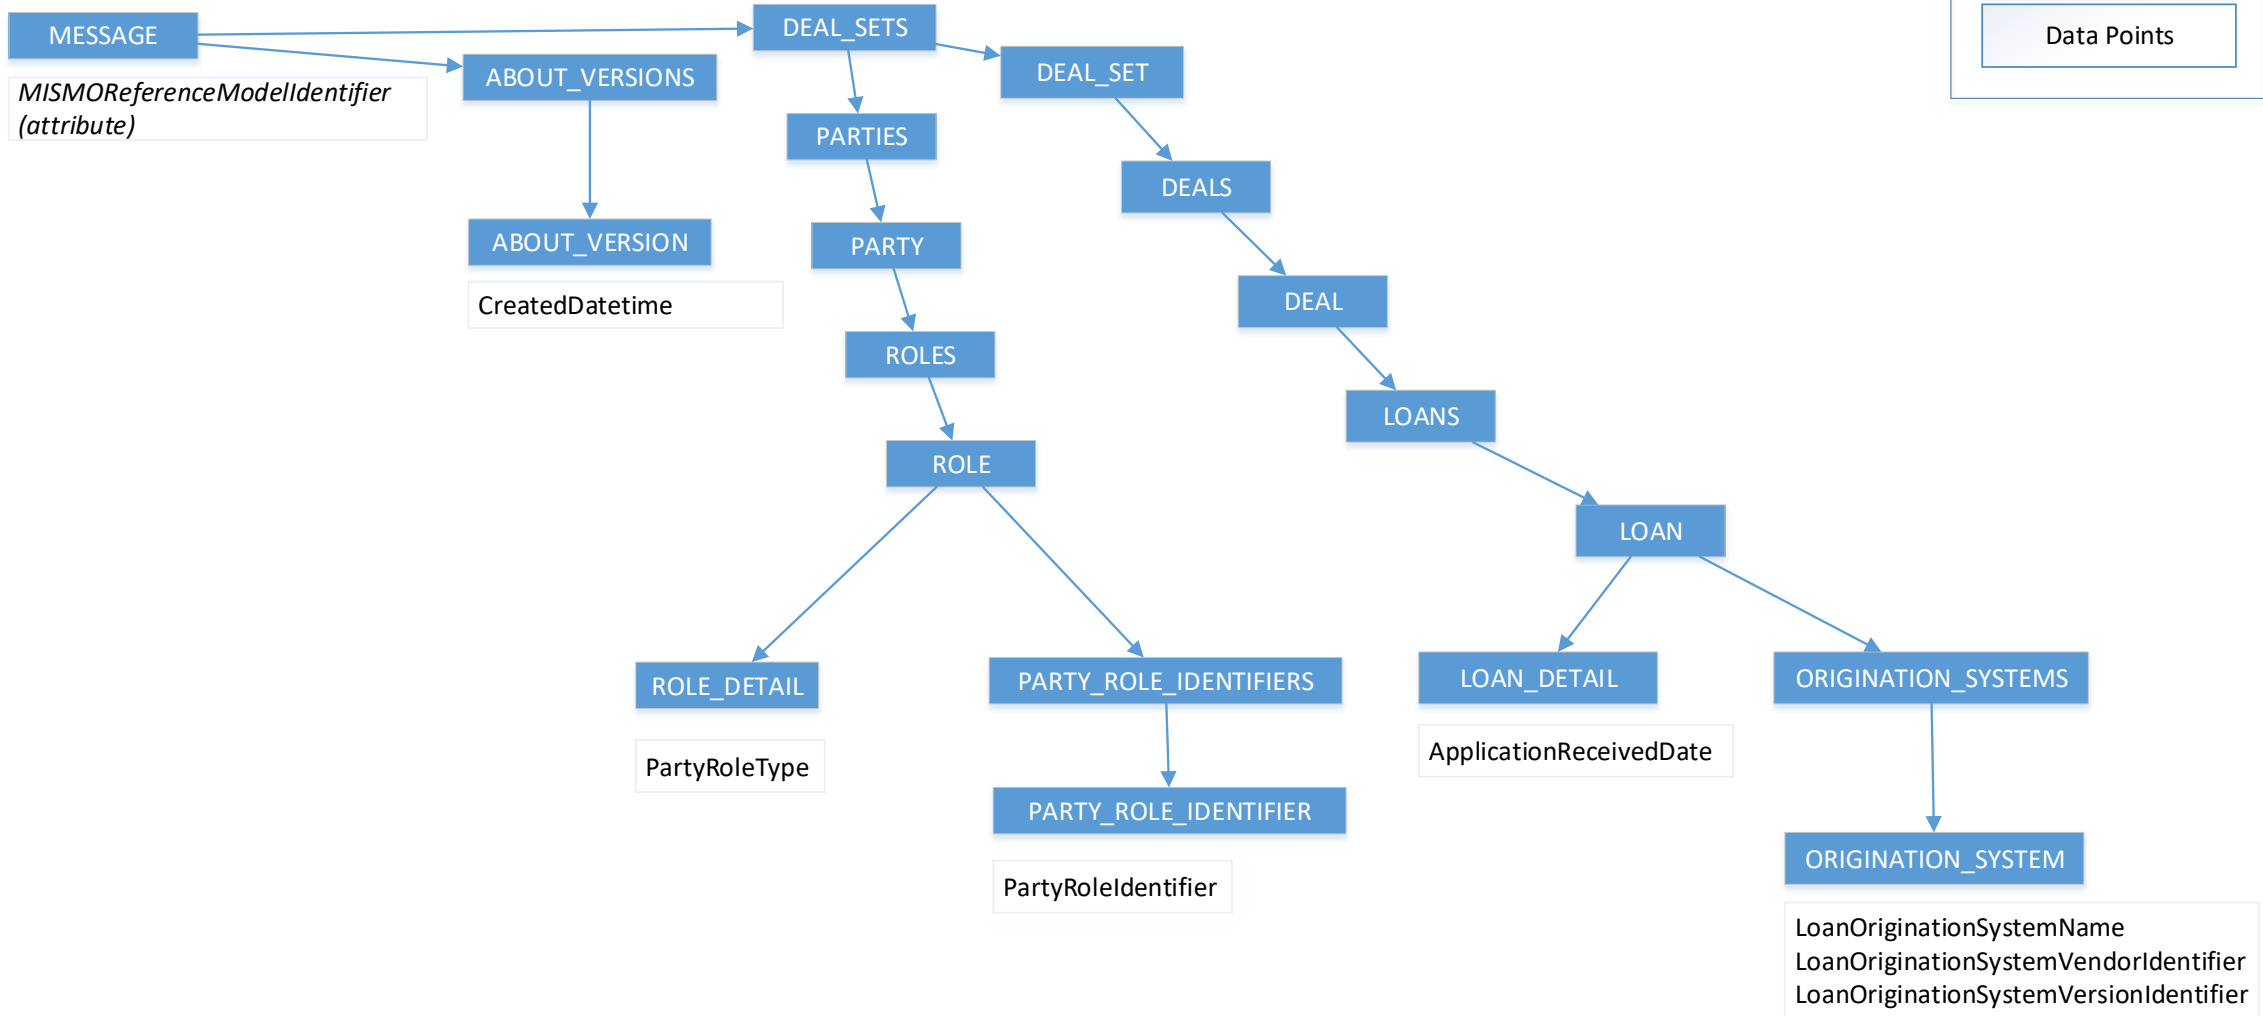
MESSAGE

MISMOReferenceModelIdentifier (attribute)

ABOUT_VERSIONS

ABOUT_VERSION

CreatedDatetime

DEAL_SETS

PARTIES

PARTY

ROLES

ROLE

ROLE_DETAIL

PartyRoleType

PARTY_ROLE_IDENTIFIERS

PARTY_ROLE_IDENTIFIER

PartyRoleIdentifier

DEAL_SET

DEALS

DEAL

LOANS

LOAN

LOAN_DETAIL

ApplicationReceivedDate

ORIGINATION_SYSTEMS

ORIGINATION_SYSTEM

LoanOriginationSystemName
LoanOriginationSystemVendorIdentifier
LoanOriginationSystemVersionIdentifier

Data Points